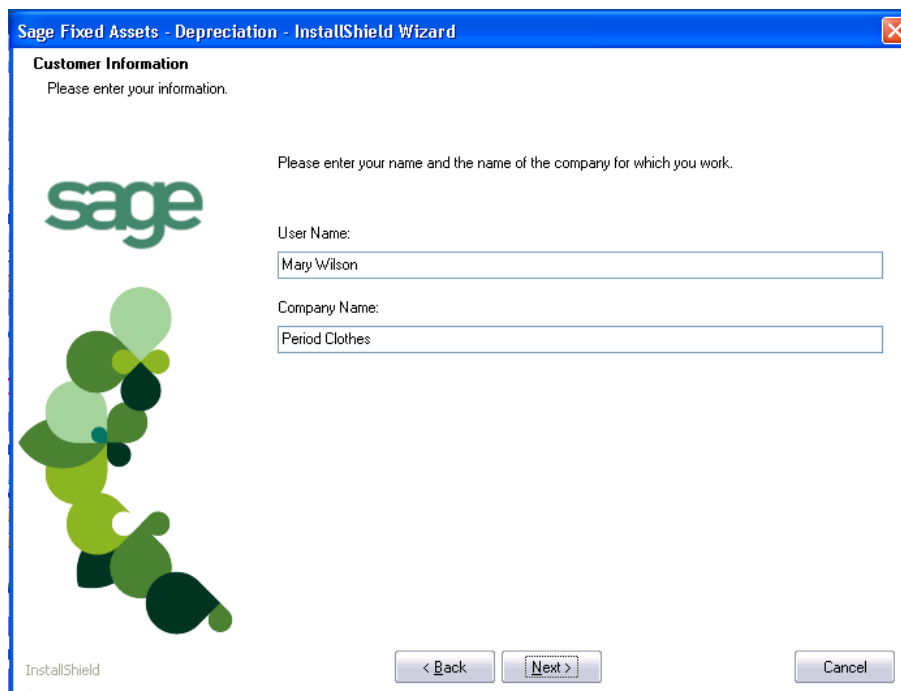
Sage Fixed Assets - Depreciation - InstallShield Wizard

Customer Information

Please enter your information.

sage

Please enter your name and the name of the company for which you work.

User Name:

Mary Wilson

Company Name:

Period Clothes

InstallShield

< Back

Next >

Cancel